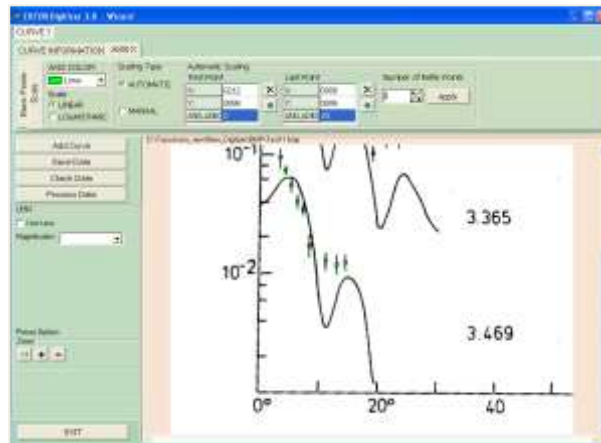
EXFOR Digitizer 3.0 - Wizard

CURVE 1

CURVE INFORMATION AXIS X

Basic Parameters

AXIS COLOUR

Scaling Type

AUTOMATIC

MANUAL

Scale

LINEAR

LOGARITHMIC

Automatic Scaling

First Point

Last Point

Number of Ticks points

Apply

Add Curve

Save Data

Check Data

Preview Data

Magnification

Zoom

EXIT

$10^{-1}$

3.365

$10^{-2}$

3.469

$0^o$

$20^o$

40